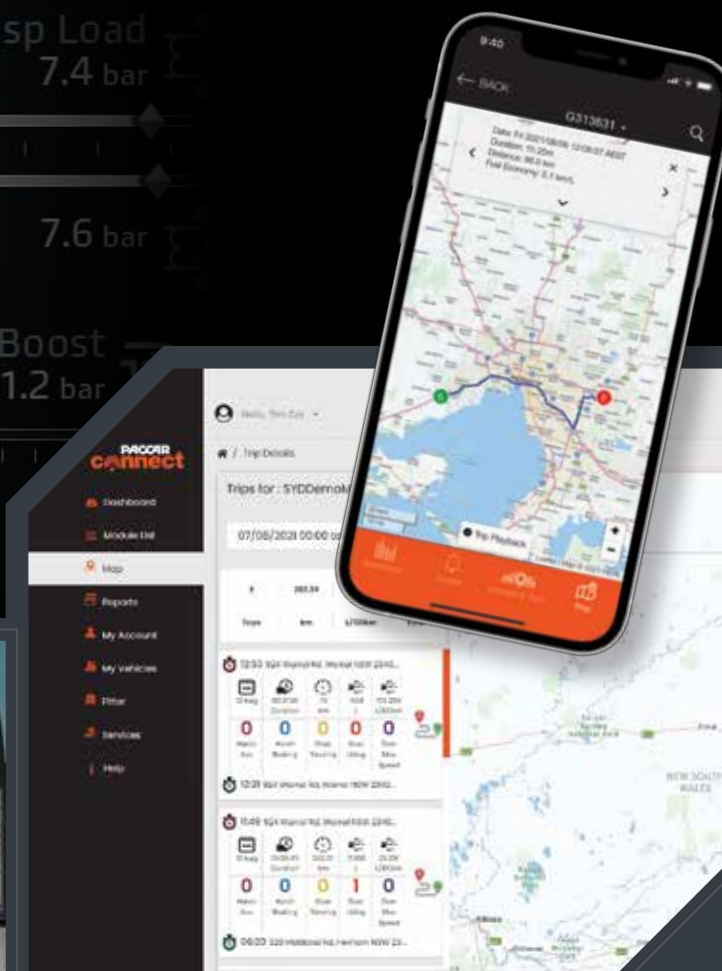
sp Load
7.4 bar

7.6 bar

Boost
1.2 bar

9:40
← BACK
G313631
Date: Fri 2021/08/06 12:08:07 AEST
Duration: 1h 25m
Distance: 96.0 km
Fuel Economy: 5.1 km/L

Trip Playback

PACCAR
connect
Dashboard
Module Dist
Map
Reports
My Account
My Vehicles
Filter
Services
Help

Hello, Tim Cox
/ Trip Details
Trips for : SYDDemo
07/06/2021 00:00
Trips
km
L/100km

12:53 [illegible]
0 0 0 0
12:21 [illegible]
11:49 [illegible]
0 0 0 1 0
09:20 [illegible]

NEW SOUTH WALES